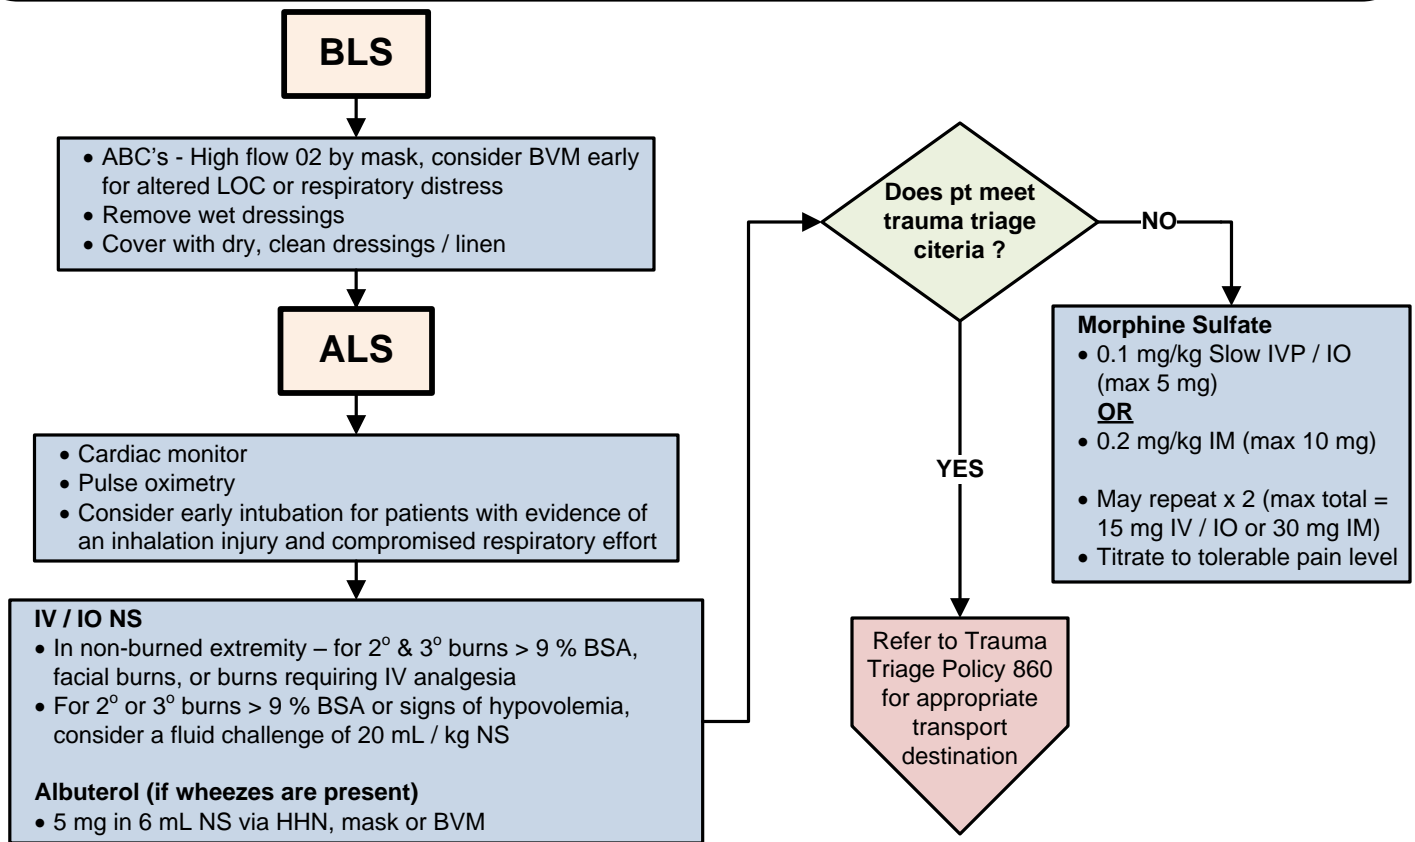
BLS

• ABC's - High flow 02 by mask, consider BVM early for altered LOC or respiratory distress
• Remove wet dressings
• Cover with dry, clean dressings / linen

ALS

• Cardiac monitor
• Pulse oximetry
• Consider early intubation for patients with evidence of an inhalation injury and compromised respiratory effort

IV / IO NS
• In non-burned extremity – for $2^o$ & $3^o$ burns > 9 % BSA, facial burns, or burns requiring IV analgesia
• For $2^o$ or $3^o$ burns > 9 % BSA or signs of hypovolemia, consider a fluid challenge of 20 mL / kg NS

Albuterol (if wheezes are present)
• 5 mg in 6 mL NS via HHN, mask or BVM

Does pt meet trauma triage citeria ?

NO

YES

Morphine Sulfate
• 0.1 mg/kg Slow IVP / IO (max 5 mg)
OR
• 0.2 mg/kg IM (max 10 mg)

• May repeat x 2 (max total = 15 mg IV / IO or 30 mg IM)
• Titrate to tolerable pain level

Refer to Trauma Triage Policy 860 for appropriate transport destination